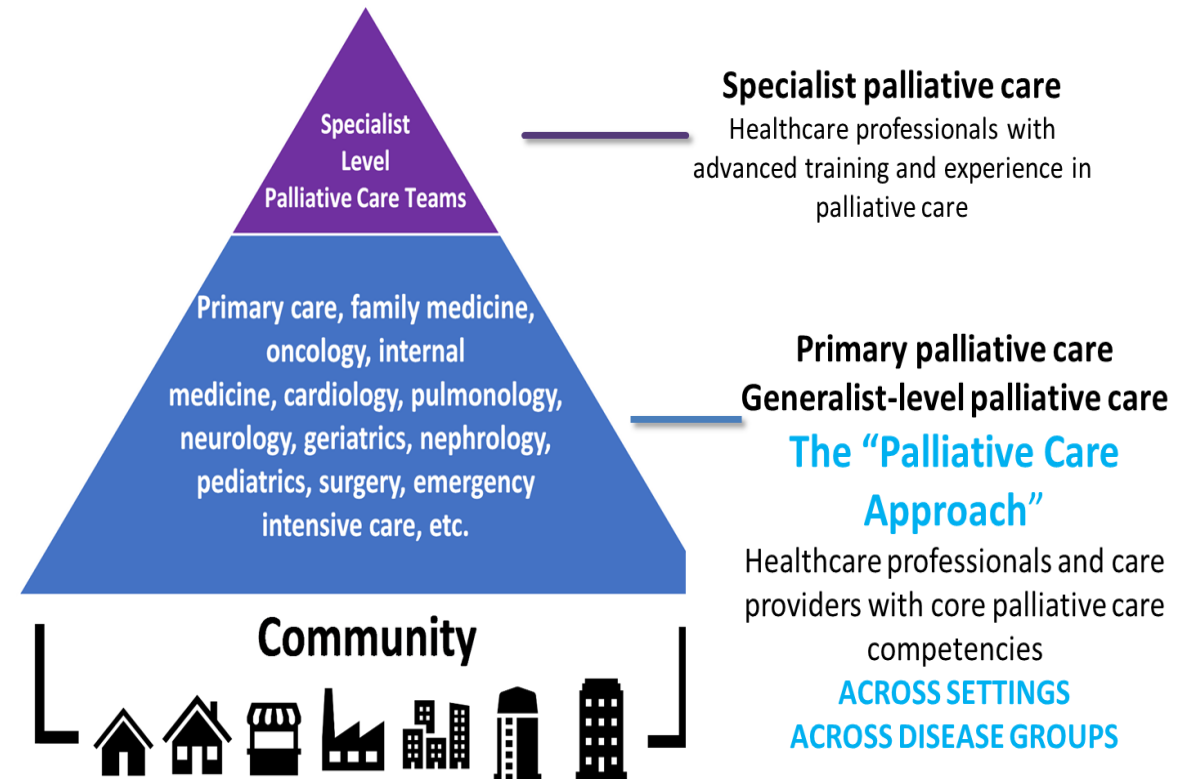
Specialist Level Palliative Care Teams

Primary care, family medicine, oncology, internal medicine, cardiology, pulmonology, neurology, geriatrics, nephrology, pediatrics, surgery, emergency intensive care, etc.

Community

Specialist palliative care
Healthcare professionals with advanced training and experience in palliative care

Primary palliative care
Generalist-level palliative care
The "Palliative Care Approach"
Healthcare professionals and care providers with core palliative care competencies
ACROSS SETTINGS
ACROSS DISEASE GROUPS